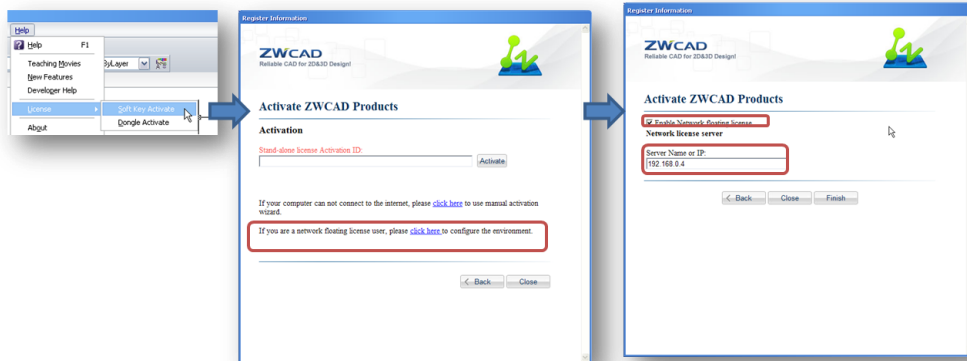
Help

Help F1

Teaching Movies

New Features

Developer Help

License

Soft Key Activate

Dongle Activate

About

ByLayer

Register Information

ZWCAD

Reliable CAD for 2D&3D Design!

Activate ZWCAD Products

Activation

Stand-alone license Activation ID:

Activate

If your computer can not connect to the internet, please click here to use manual activation wizard.

If you are a network floating license user, please click here to configure the environment.

< Back

Close

Register Information

ZWCAD

Reliable CAD for 2D&3D Design!

Activate ZWCAD Products

Enable Network floating license

Network license server

Server Name or IP:

192.168.0.4

< Back

Close

Finish